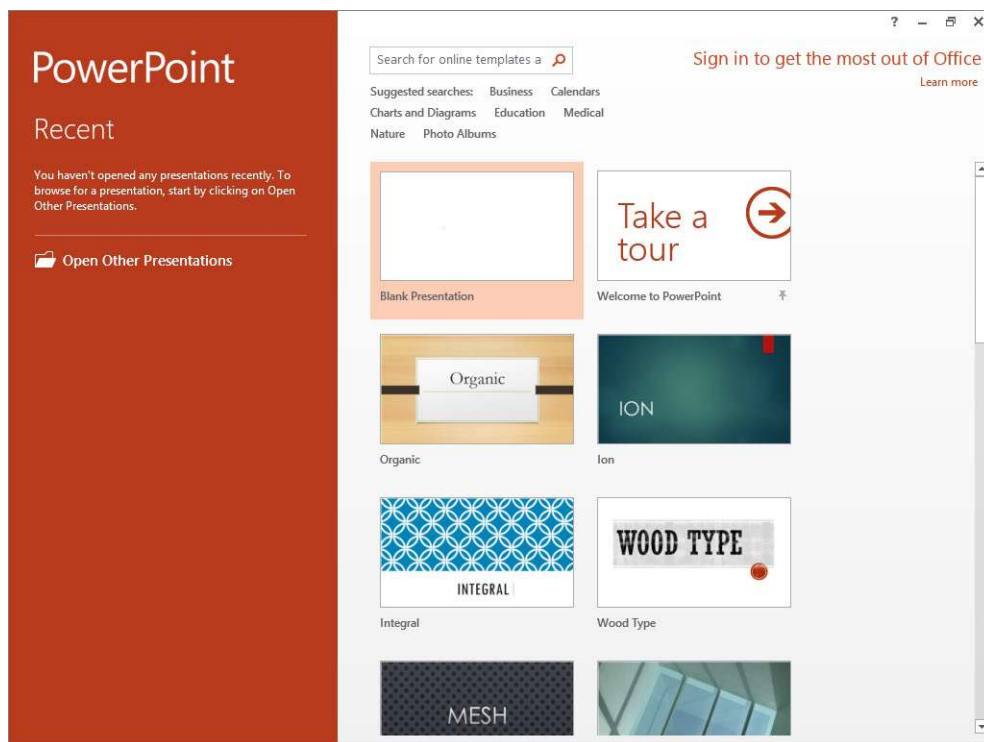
PowerPoint

Recent

You haven't opened any presentations recently. To browse for a presentation, start by clicking on Open Other Presentations.

Open Other Presentations

? – ✕

Search for online templates a

Sign in to get the most out of Office
Learn more

Suggested searches: Business Calendars Charts and Diagrams Education Medical Nature Photo Albums

Blank Presentation

Take a tour

Welcome to PowerPoint

Organic

Organic

ION

Ion

INTEGRAL

Integral

WOOD TYPE

Wood Type

MESH